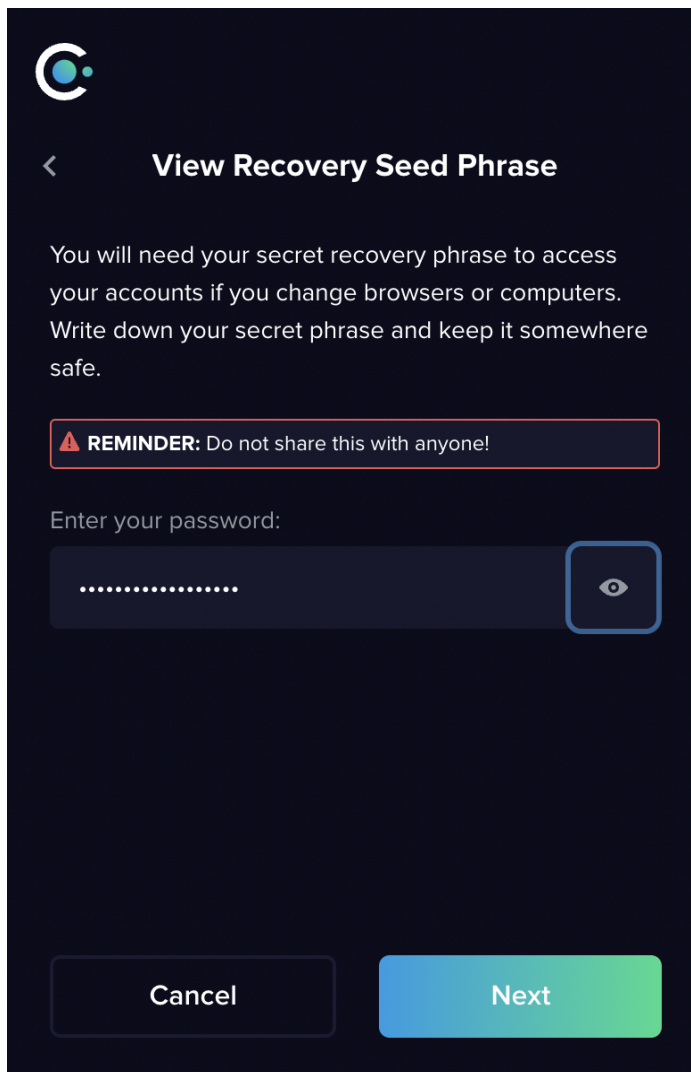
View Recovery Seed Phrase

You will need your secret recovery phrase to access your accounts if you change browsers or computers. Write down your secret phrase and keep it somewhere safe.

**REMINDER:** Do not share this with anyone!

Enter your password:

•••••••••••••••••

Cancel

Next